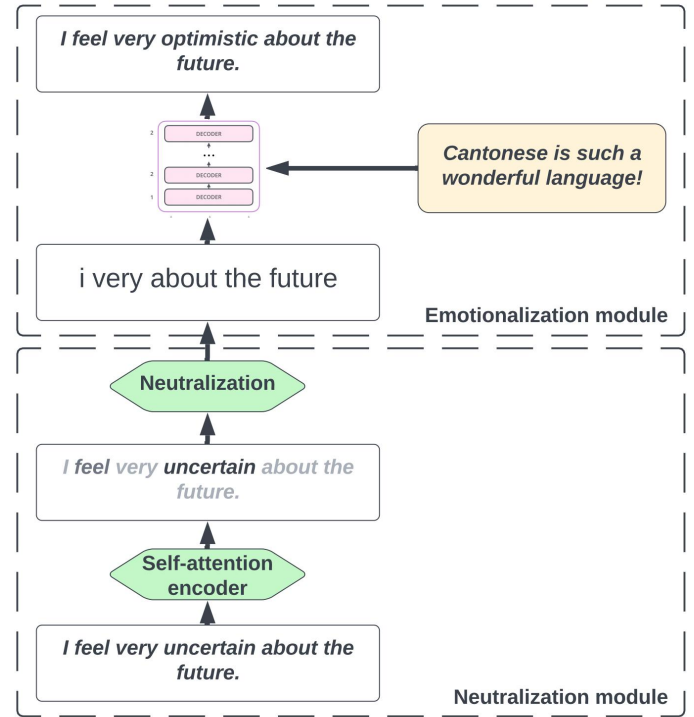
I feel very optimistic about the future.

2 DECODER
...
2 DECODER
1 DECODER

Cantonese is such a wonderful language!

i very about the future

Emotionalization module

Neutralization

I feel very uncertain about the future.

Self-attention encoder

I feel very uncertain about the future.

Neutralization module